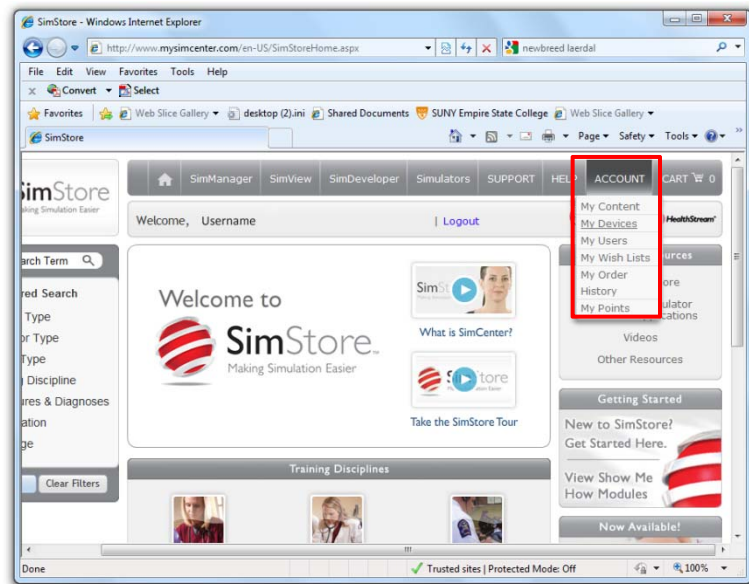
SimStore - Windows Internet Explorer

http://www.mysimcenter.com/en-US/SimStoreHome.aspx

newbreed laerdal

File Edit View Favorites Tools Help

Convert Select

Favorites Web Slice Gallery desktop (2).ini Shared Documents SUNY Empire State College Web Slice Gallery

SimStore

Page Safety Tools

SimStore
Making Simulation Easier

SimManager SimView SimDeveloper Simulators SUPPORT HEL ACCOUNT CART 0

Welcome, Username | Logout

HealthStream

My Content
My Devices
My Users
My Wish Lists
My Order History
My Points

arch Term

red Search
Type
or Type
Type
Discipline
ures & Diagnoses
ation
ge

Clear Filters

Welcome to
SimStore
Making Simulation Easier

SimStore
What is SimCenter?

SimStore
Take the SimStore Tour

ources
ore
ulator
cations
Videos
Other Resources

Getting Started
New to SimStore? Get Started Here.
View Show Me How Modules

Training Disciplines

Now Available!

Done

Trusted sites | Protected Mode: Off

100%